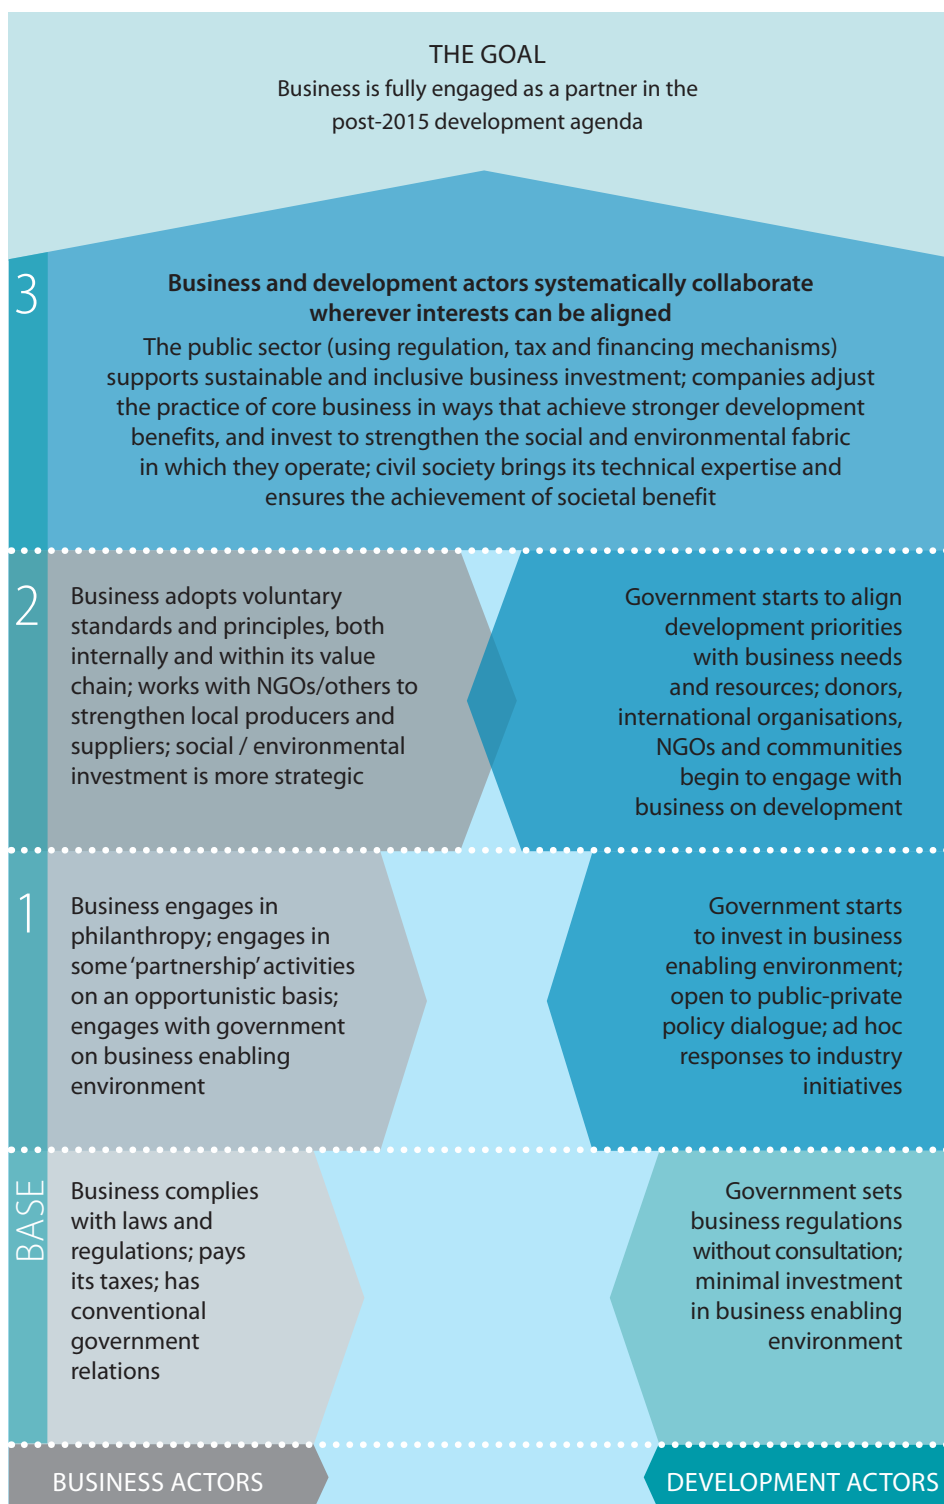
THE GOAL
Business is fully engaged as a partner in the post-2015 development agenda

3

**Business and development actors systematically collaborate wherever interests can be aligned**
The public sector (using regulation, tax and financing mechanisms) supports sustainable and inclusive business investment; companies adjust the practice of core business in ways that achieve stronger development benefits, and invest to strengthen the social and environmental fabric in which they operate; civil society brings its technical expertise and ensures the achievement of societal benefit

2

Business adopts voluntary standards and principles, both internally and within its value chain; works with NGOs/others to strengthen local producers and suppliers; social / environmental investment is more strategic

Government starts to align development priorities with business needs and resources; donors, international organisations, NGOs and communities begin to engage with business on development

1

Business engages in philanthropy; engages in some 'partnership' activities on an opportunistic basis; engages with government on business enabling environment

Government starts to invest in business enabling environment; open to public-private policy dialogue; ad hoc responses to industry initiatives

BASE

Business complies with laws and regulations; pays its taxes; has conventional government relations

Government sets business regulations without consultation; minimal investment in business enabling environment

BUSINESS ACTORS

DEVELOPMENT ACTORS